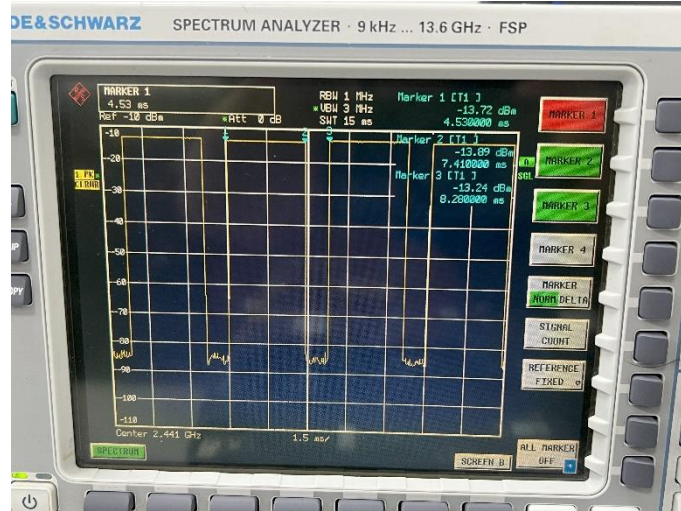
DE&SCHWARZ SPECTRUM ANALYZER · 9 kHz ... 13.6 GHz · FSP

MARKER 1
4.53 ms
Ref -10 dBm
*Att 0 dB
RBW 1 MHz
*VBW 3 MHz
SWT 15 ms
Marker 1 [T1 ]
-13.72 dBm
4.530000 ms
Marker 2 [T1 ]
-13.09 dBm
7.410000 ms
Marker 3 [T1 ]
-13.24 dBm
8.280000 ms

1 PK
CLRWR

A
SGL

-10
-20
-30
-40
-50
-60
-70
-80
-90
-100
-110

1
2
3

Center 2.441 GHz
1.5 ms/

MARKER 1
MARKER 2
MARKER 3
MARKER 4
MARKER NORM DELTA
SIGNAL COUNT
REFERENCE FIXED
ALL MARKER OFF

SPECTRUM
SCREEN B

UP
OPY